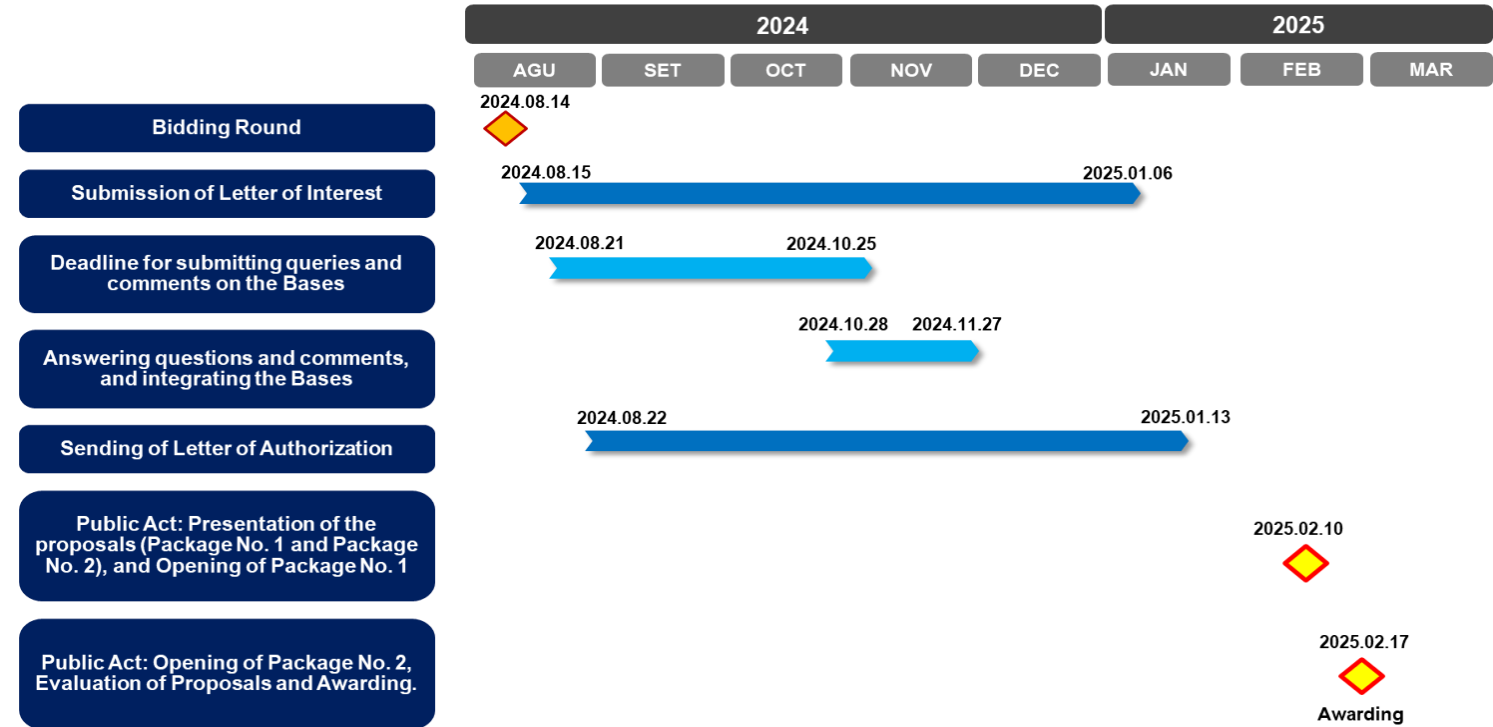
2024

2025

AGU

SET

OCT

NOV

DEC

JAN

FEB

MAR

Bidding Round

2024.08.14

Submission of Letter of Interest

2024.08.15

2025.01.06

Deadline for submitting queries and comments on the Bases

2024.08.21

2024.10.25

Answering questions and comments, and integrating the Bases

2024.10.28

2024.11.27

Sending of Letter of Authorization

2024.08.22

2025.01.13

Public Act: Presentation of the proposals (Package No. 1 and Package No. 2), and Opening of Package No. 1

2025.02.10

Public Act: Opening of Package No. 2, Evaluation of Proposals and Awarding.

2025.02.17

Awarding